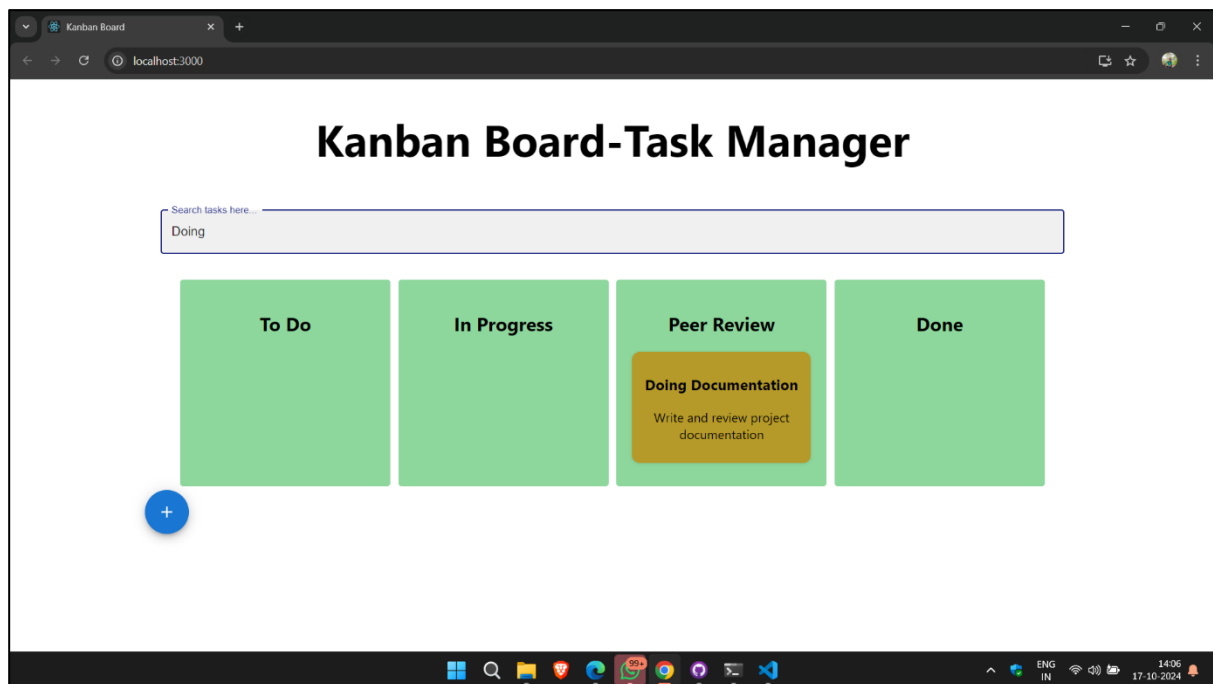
Kanban Board

localhost:3000

Kanban Board-Task Manager

Search tasks here...

Doing

To Do

In Progress

Peer Review

Doing Documentation

Write and review project documentation

Done

+

99+

ENG
IN

14:06
17-10-2024